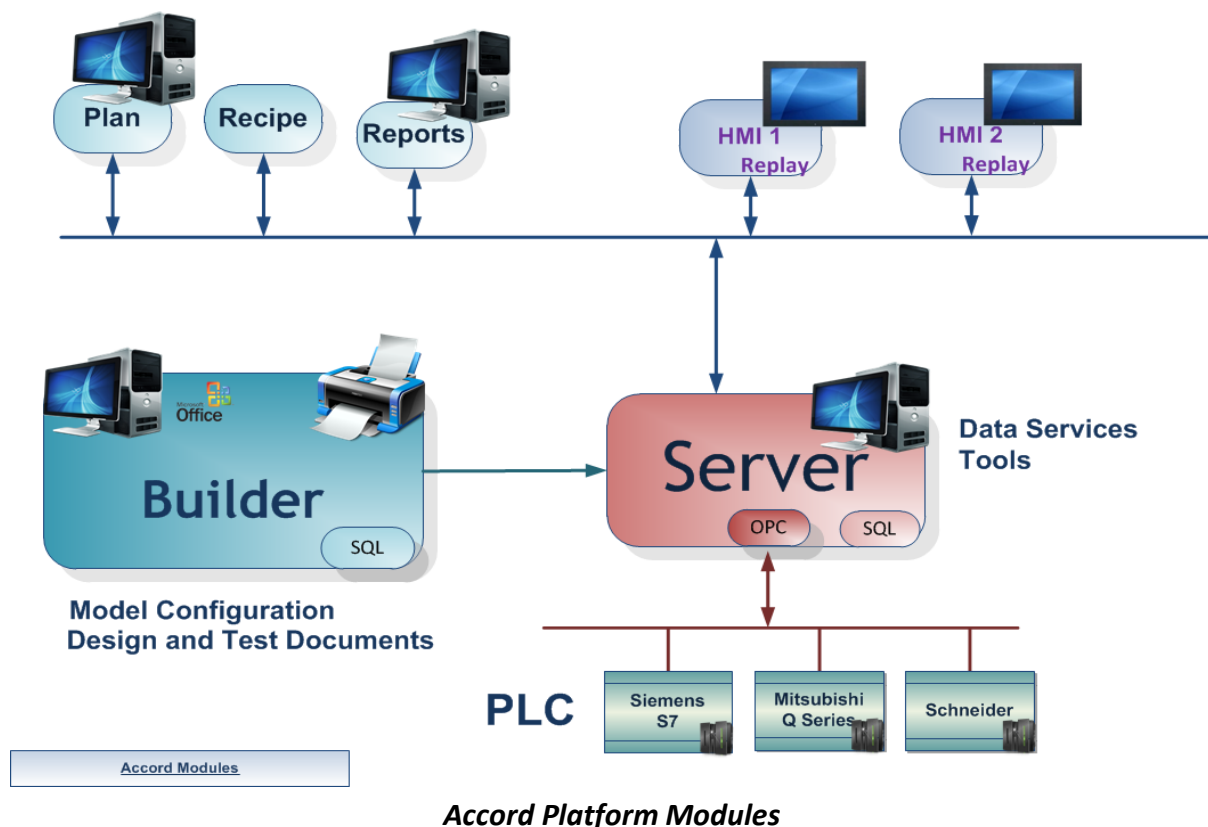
Plan

Recipe

Reports

HMI 1
Replay

HMI 2
Replay

Microsoft Office

Builder

SQL

Server

OPC

SQL

Data Services
Tools

Model Configuration
Design and Test Documents

PLC

Siemens
S7

Mitsubishi
Q Series

Schneider

Accord Modules

Accord Platform Modules